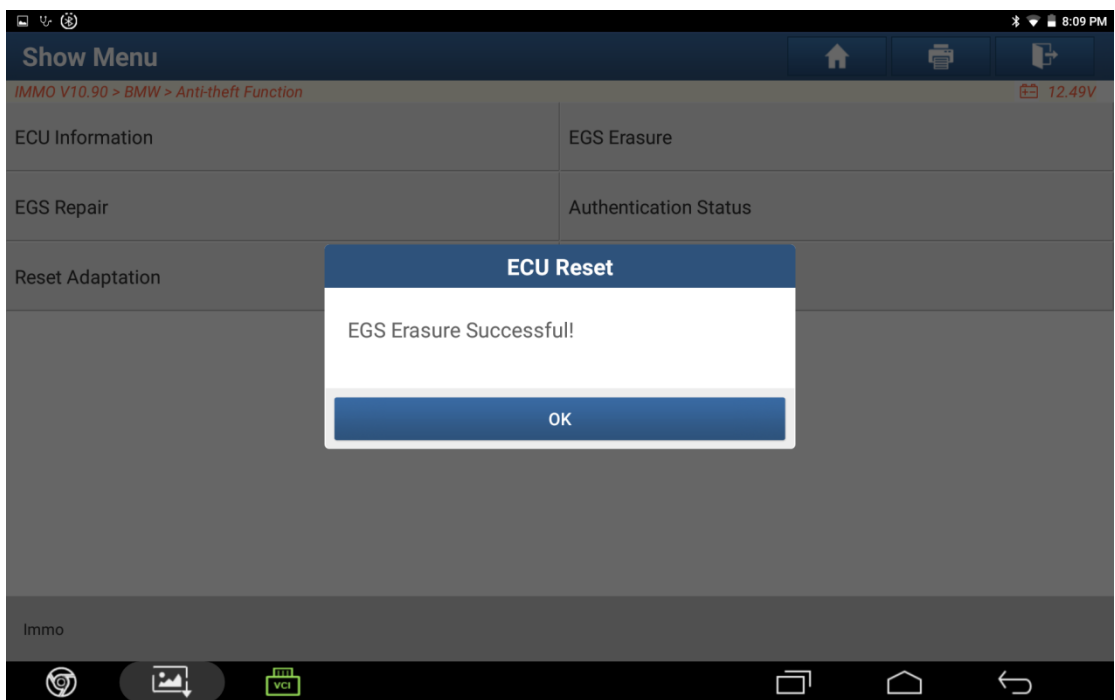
8:09 PM

Show Menu

IMMO V10.90 > BMW > Anti-theft Function

12.49V

ECU Information

EGS Erasure

EGS Repair

Authentication Status

Reset Adaptation

ECU Reset

EGS Erasure Successful!

OK

Immo

VCI